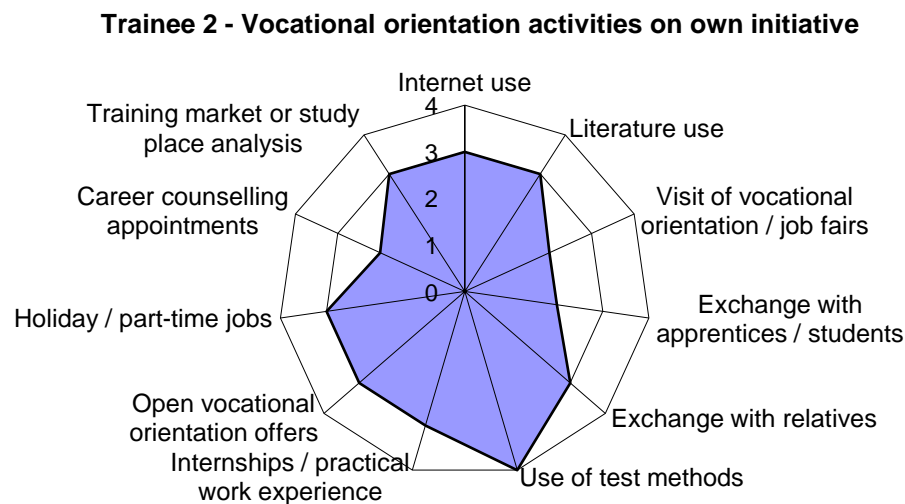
Trainee 2 - Vocational orientation activities on own initiative

Internet use
Literature use
Visit of vocational orientation / job fairs
Exchange with apprentices / students
Exchange with relatives
Use of test methods
Internships / practical work experience
Open vocational orientation offers
Holiday / part-time jobs
Career counselling appointments
Training market or study place analysis

4
3
2
1
0